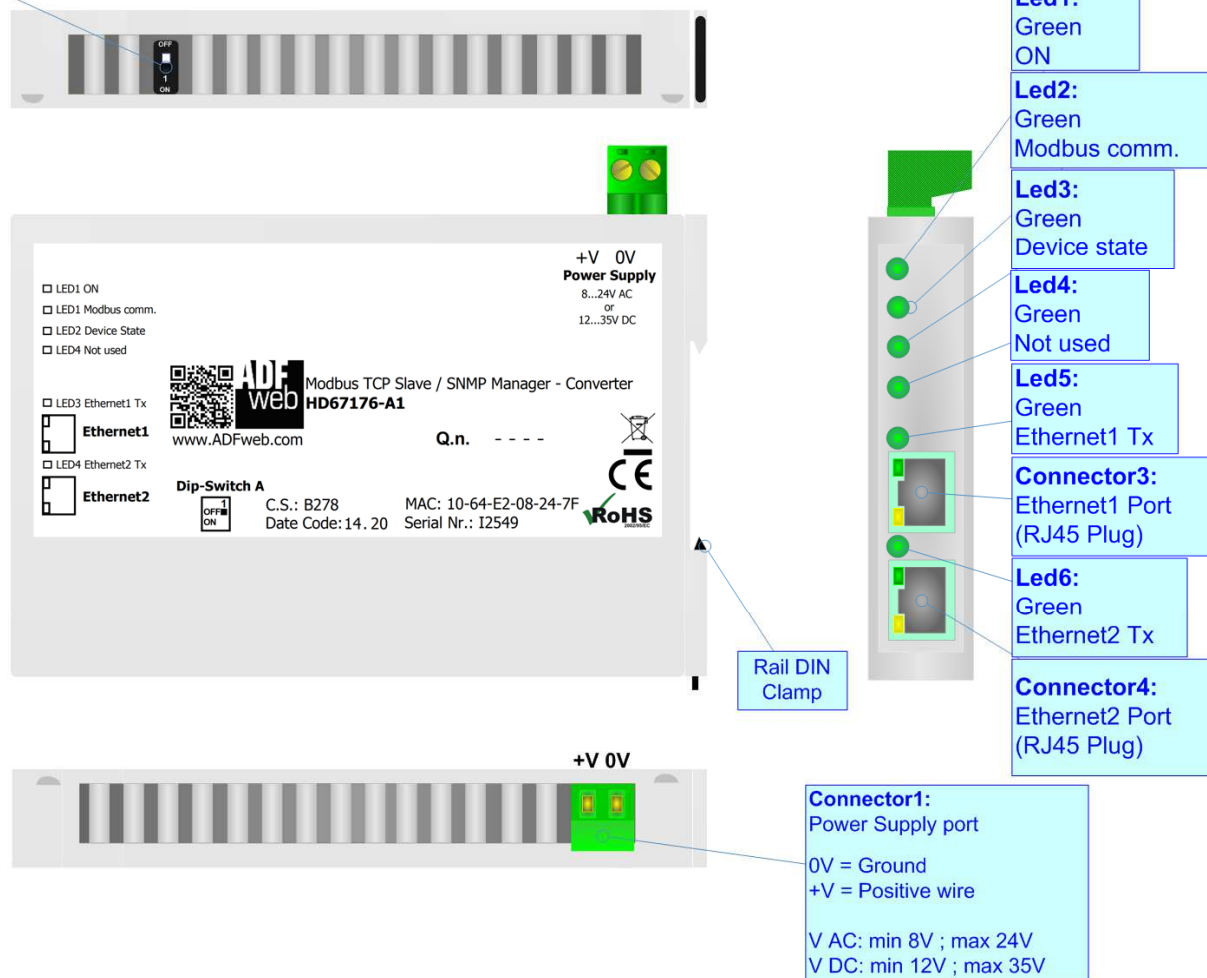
OFF
1
ON

Led1:
Green
ON

Led2:
Green
Modbus comm.

Led3:
Green
Device state

Led4:
Green
Not used

Led5:
Green
Ethernet1 Tx

Connector3:
Ethernet1 Port
(RJ45 Plug)

Led6:
Green
Ethernet2 Tx

Connector4:
Ethernet2 Port
(RJ45 Plug)

+V 0V
Power Supply
8...24V AC
or
12...35V DC

☐ LED1 ON
☐ LED1 Modbus comm.
☐ LED2 Device State
☐ LED4 Not used

ADF web
Modbus TCP Slave / SNMP Manager - Converter
HD67176-A1

☐ LED3 Ethernet1 Tx
Ethernet1
www.ADFweb.com
Q.n. - - - -
☐ LED4 Ethernet2 Tx
Ethernet2
Dip-Switch A
OFF 1 ON
C.S.: B278
Date Code: 14. 20
MAC: 10-64-E2-08-24-7F
Serial Nr.: I2549
CE
RoHS

Rail DIN
Clamp

+V 0V

Connector1:
Power Supply port

0V = Ground
+V = Positive wire

V AC: min 8V ; max 24V
V DC: min 12V ; max 35V